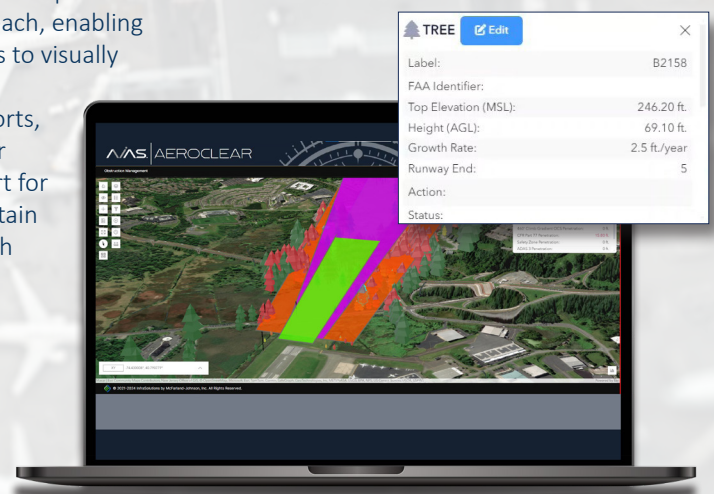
ach, enabling
s to visually

orts,
r
rt for
tain
h

TREE Edit

| | |
|---|---|
| Label: | B2158 |
| FAA Identifier: | |
| Top Elevation (MSL): | 246.20 ft. |
| Height (AGL): | 69.10 ft. |
| Growth Rate: | 2.5 ft./year |
| Runway End: | 5 |
| Action: | |
| Status: | |

AAS AEROCLEAR

Obstruction Management

© 2021-2024 InfraSolutions by McFarland-Johnson, Inc. All Rights Reserved.